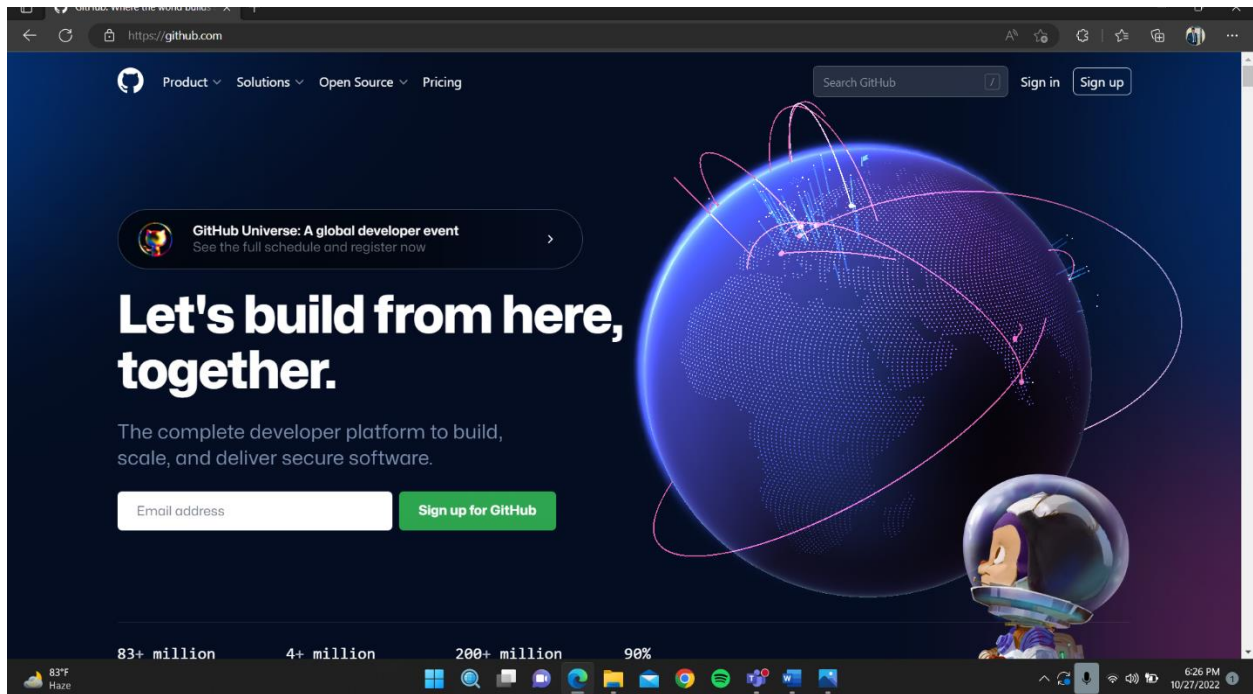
GitHub: Where the world builds

https://github.com

Product Solutions Open Source Pricing

Search GitHub /

Sign in Sign up

GitHub Universe: A global developer event
See the full schedule and register now

Let's build from here, together.

The complete developer platform to build, scale, and deliver secure software.

Email address

Sign up for GitHub

83+ million 4+ million 200+ million 90%

83°F
Haze

6:26 PM
10/27/2022